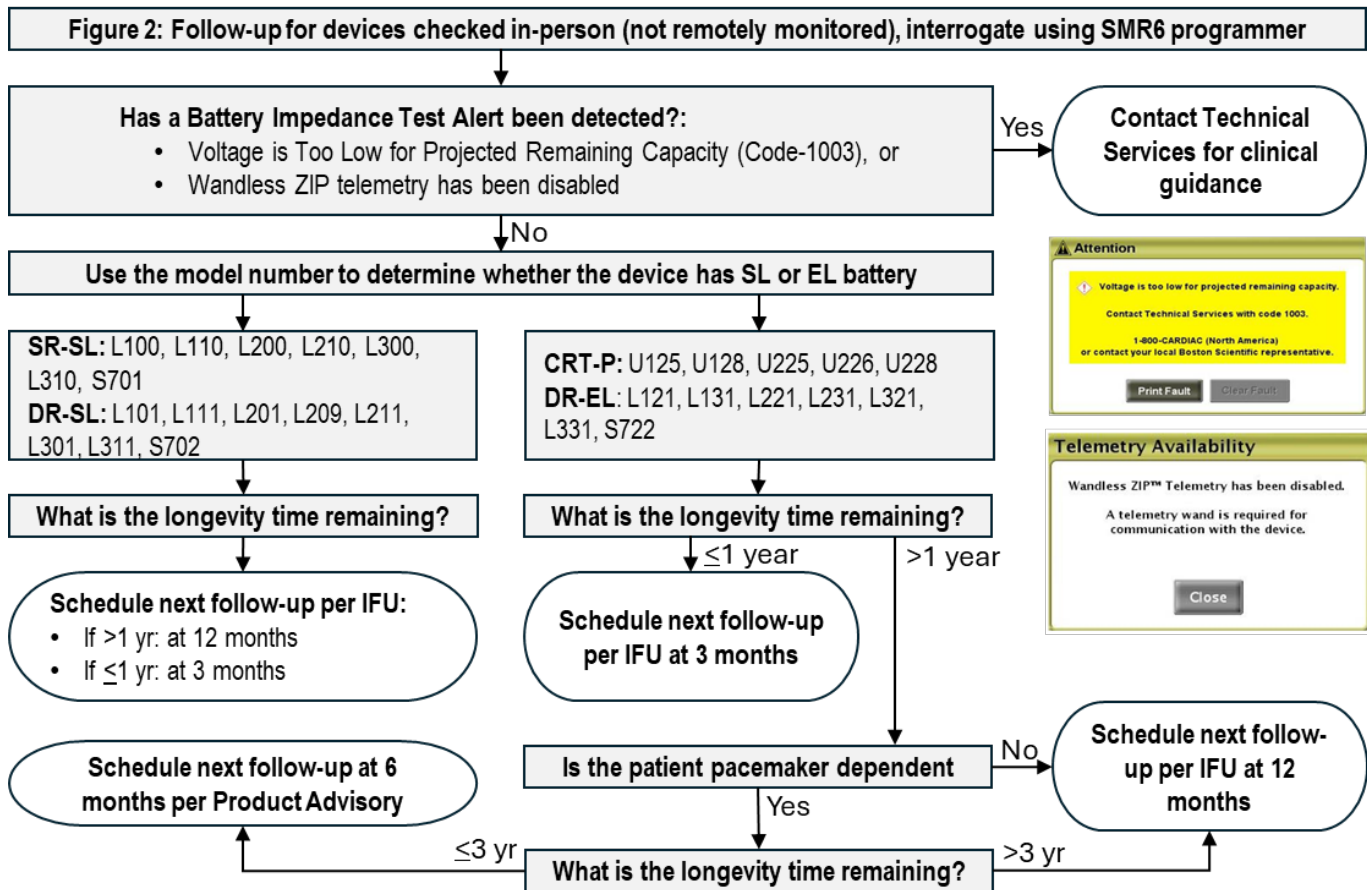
Figure 2: Follow-up for devices checked in-person (not remotely monitored), interrogate using SMR6 programmer

Has a Battery Impedance Test Alert been detected?:
• Voltage is Too Low for Projected Remaining Capacity (Code-1003), or
• Wandless ZIP telemetry has been disabled

Yes

Contact Technical Services for clinical guidance

No

Use the model number to determine whether the device has SL or EL battery

SR-SL: L100, L110, L200, L210, L300, L310, S701
DR-SL: L101, L111, L201, L209, L211, L301, L311, S702

CRT-P: U125, U128, U225, U226, U228
DR-EL: L121, L131, L221, L231, L321, L331, S722

Attention

Voltage is too low for projected remaining capacity.

Contact Technical Services with code 1003.

1-800-CARDIAC (North America)
or contact your local Boston Scientific representative.

Print Fault Clear Fault

Telemetry Availability

Wandless ZIP™ Telemetry has been disabled.

A telemetry wand is required for communication with the device.

Close

What is the longevity time remaining?

What is the longevity time remaining?

$\leq$1 year

>1 year

Schedule next follow-up per IFU:
• If >1 yr: at 12 months
• If $\leq$1 yr: at 3 months

Schedule next follow-up per IFU at 3 months

Schedule next follow-up at 6 months per Product Advisory

Is the patient pacemaker dependent

No

Schedule next follow-up per IFU at 12 months

Yes

$\leq$3 yr

What is the longevity time remaining?

>3 yr